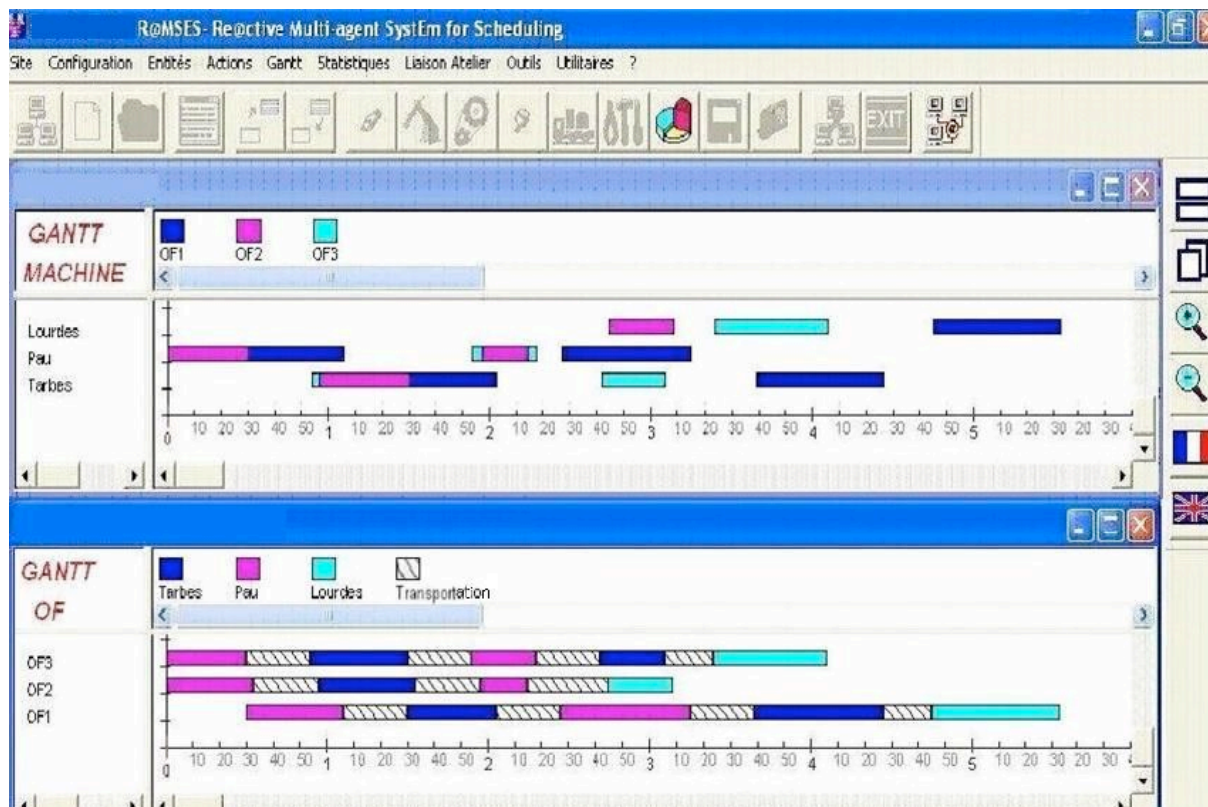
R@MSES- Re@ctive Multi-agent SystEm for Scheduling

Site Configuration Entités Actions Gantt Statistiques Liaison Atelier Outils Utilitaires ?

EXIT

GANTT MACHINE

OF1 OF2 OF3

Lourdes
Pau
Tarbes

0 10 20 30 40 50 1 10 20 30 40 50 2 10 20 30 40 50 3 10 20 30 40 50 4 10 20 30 40 50 5 10 20 30 20 30

GANTT OF

Tarbes Pau Lourdes Transportation

OF3
OF2
OF1

0 10 20 30 40 50 1 10 20 30 40 50 2 10 20 30 40 50 3 10 20 30 40 50 4 10 20 30 40 50 5 10 20 30 20 30